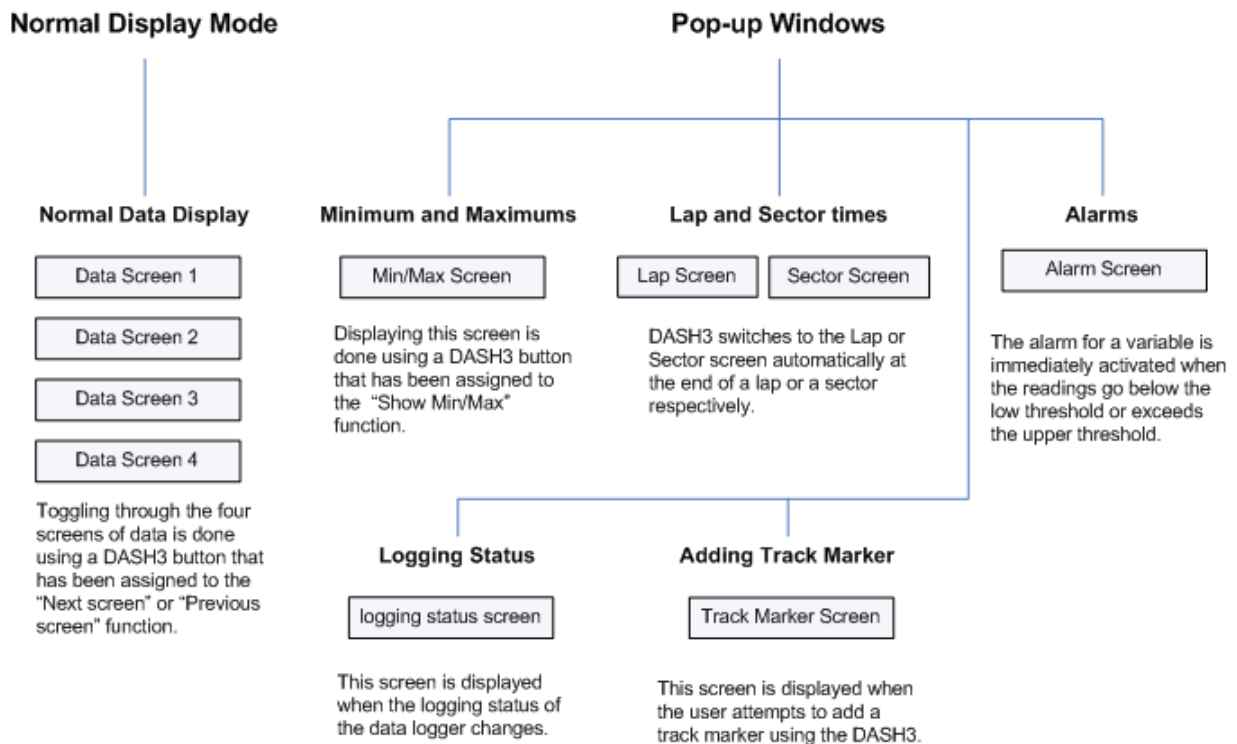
Normal Display Mode

Pop-up Windows

Normal Data Display

Data Screen 1

Data Screen 2

Data Screen 3

Data Screen 4

Toggling through the four screens of data is done using a DASH3 button that has been assigned to the "Next screen" or "Previous screen" function.

Minimum and Maximums

Min/Max Screen

Displaying this screen is done using a DASH3 button that has been assigned to the "Show Min/Max" function.

Lap and Sector times

Lap Screen

Sector Screen

DASH3 switches to the Lap or Sector screen automatically at the end of a lap or a sector respectively.

Alarms

Alarm Screen

The alarm for a variable is immediately activated when the readings go below the low threshold or exceeds the upper threshold.

Logging Status

logging status screen

This screen is displayed when the logging status of the data logger changes.

Adding Track Marker

Track Marker Screen

This screen is displayed when the user attempts to add a track marker using the DASH3.